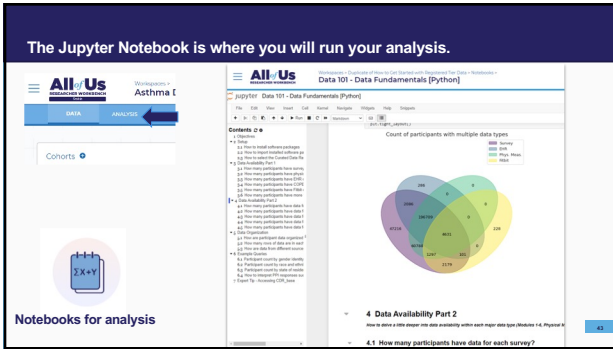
The Jupyter Notebook is where you will run your analysis.

All of Us RESEARCHER WORKBENCH

Workspaces >
Asthma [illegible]

DATA

ANALYSIS

Cohorts

Notebooks for analysis

All of Us RESEARCHER WORKBENCH

Workspaces > Duplicate of How to Get Started with Registered Tier Data > Notebooks >
Data 101 - Data Fundamentals [Python]

jupyter Data 101 - Data Fundamentals [Python]

File Edit View Insert Cell Kernel Navigate Widgets Help Widgets

Contents

1 Objectives
2 Setup
2.1 How to install software packages
2.2 How to import installed software pa
2.3 How to select the Curated Data Re
3 Data Availability Part 1
3.1 How many participants have surve
3.2 How many participants have phys
3.3 How many participants have EHR
3.4 How many participants have COPE
3.5 How many participants have Fitbit
3.6 How many participants have more
4 Data Availability Part 2
4.1 How many participants have data f
4.2 How many participants have data f
4.3 How many participants have data f
4.4 How many participants have data f
4.5 How many participants have data f
5 Data Organization
5.1 How are data organized
5.2 How many rows of data are in each
5.3 How are data from different source
6 Example Queries
6.1 Participant count by gender identity
6.2 Participant count by race and ethni
6.3 Participant count by state of reside
6.4 How to interpret PPI responses ou
7 Export Tip - Accessing CDR_base

Count of participants with multiple data types

Survey
EHR
Phys. Meas.
Fitbit

4 Data Availability Part 2

How to delve a little deeper into data availability within each major data type (Modules 1-6, Physical M

4.1 How many participants have data for each survey?

43